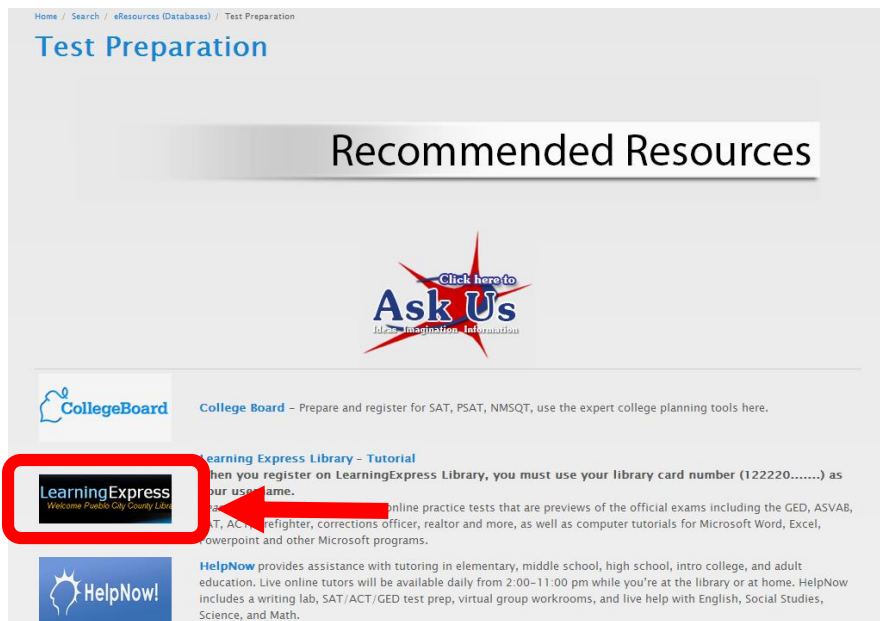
Home / Search / eResources (Databases) / Test Preparation

Test Preparation

Recommended Resources

Click here to
Ask Us
Ideas Imagination Information

CollegeBoard

College Board – Prepare and register for SAT, PSAT, NMSQT, use the expert college planning tools here.

LearningExpress
Welcome Pueblo City County Libra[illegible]

Learning Express Library – Tutorial
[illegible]hen you register on LearningExpress Library, you must use your library card number (122220.......) as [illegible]our user name.
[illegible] online practice tests that are previews of the official exams including the GED, ASVAB, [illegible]AT, ACT, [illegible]refighter, corrections officer, realtor and more, as well as computer tutorials for Microsoft Word, Excel, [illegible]owerpoint and other Microsoft programs.

HelpNow!

HelpNow provides assistance with tutoring in elementary, middle school, high school, intro college, and adult education. Live online tutors will be available daily from 2:00–11:00 pm while you're at the library or at home. HelpNow includes a writing lab, SAT/ACT/GED test prep, virtual group workrooms, and live help with English, Social Studies, Science, and Math.